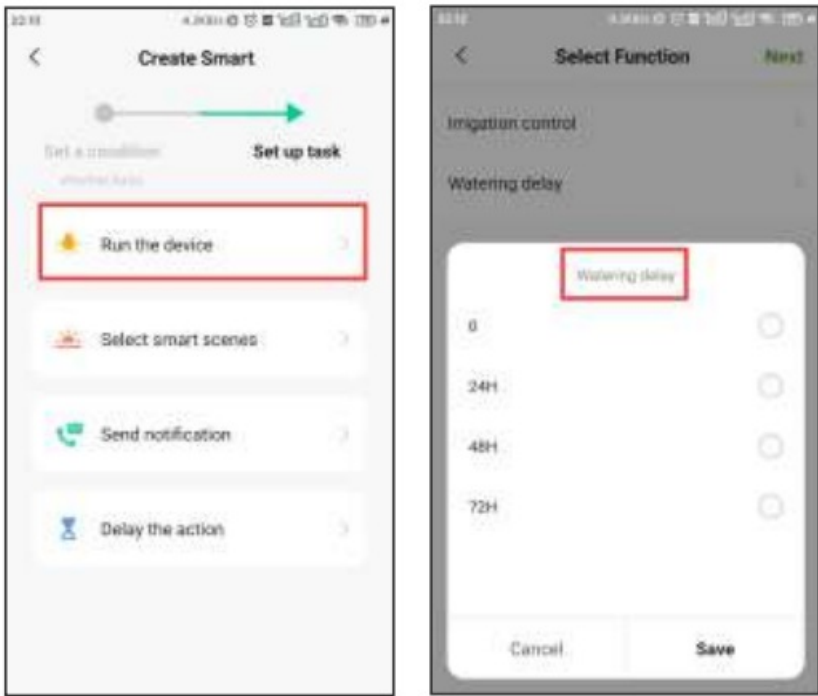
22:11

<

Create Smart

Set a condition

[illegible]

Set up task

Run the device

Select smart scenes

Send notification

Delay the action

22:12

<

Select Function

Next

Irrigation control

Watering delay

Watering delay

0

24H

48H

72H

Cancel

Save